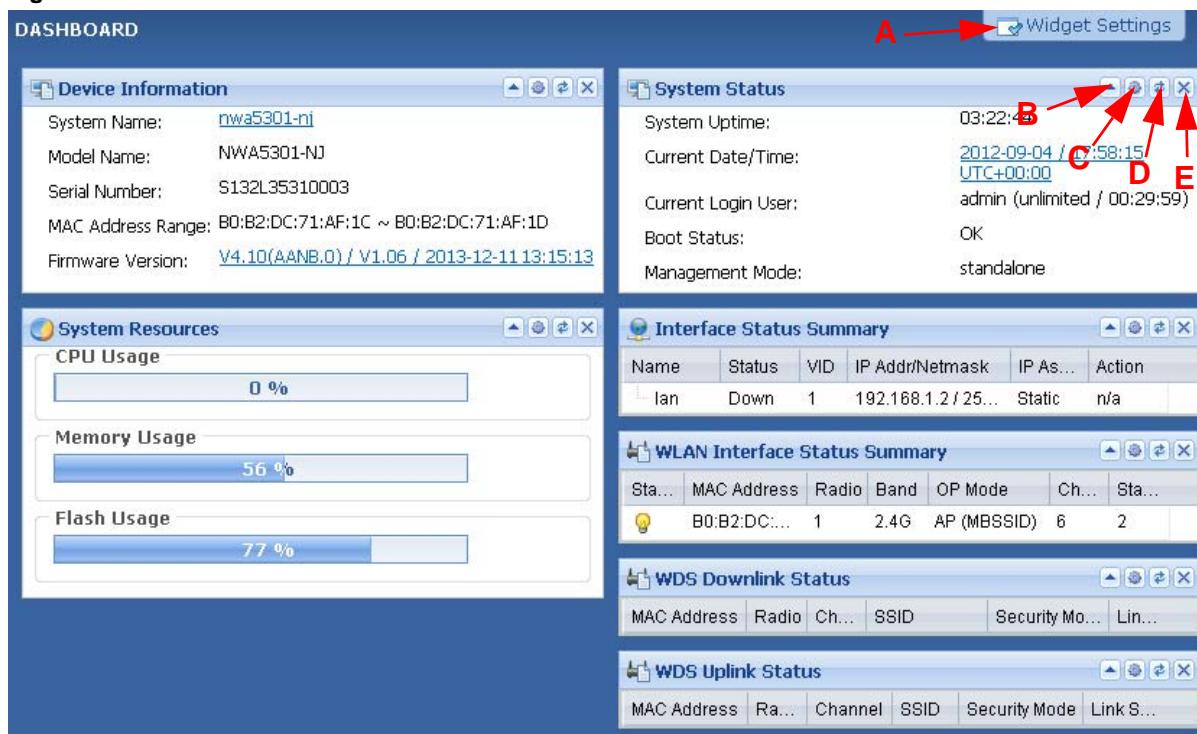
DASHBOARD

A

Widget Settings

Device Information

System Name: nwa5301-nj
Model Name: NWA5301-NJ
Serial Number: S132L35310003
MAC Address Range: B0:B2:DC:71:AF:1C ~ B0:B2:DC:71:AF:1D
Firmware Version: V4.10(AANB.0) / V1.06 / 2013-12-11 13:15:13

System Status

B C D E

System Uptime: 03:22:4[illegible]
Current Date/Time: 2012-09-04 / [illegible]:58:15 UTC+00:00
Current Login User: admin (unlimited / 00:29:59)
Boot Status: OK
Management Mode: standalone

System Resources

CPU Usage
0 %

Memory Usage
56 %

Flash Usage
77 %

Interface Status Summary

| Name | Status | VID | IP Addr/Netmask | IP As... | Action |
|---|---|---|---|---|---|
| lan | Down | 1 | 192.168.1.2 / 25... | Static | n/a |

WLAN Interface Status Summary

| Sta... | MAC Address | Radio | Band | OP Mode | Ch... | Sta... |
|---|---|---|---|---|---|---|
| | B0:B2:DC:... | 1 | 2.4G | AP (MBSSID) | 6 | 2 |

WDS Downlink Status

| MAC Address | Radio | Ch... | SSID | Security Mo... | Lin... |
|---|---|---|---|---|---|

WDS Uplink Status

| MAC Address | Ra... | Channel | SSID | Security Mode | Link S... |
|---|---|---|---|---|---|